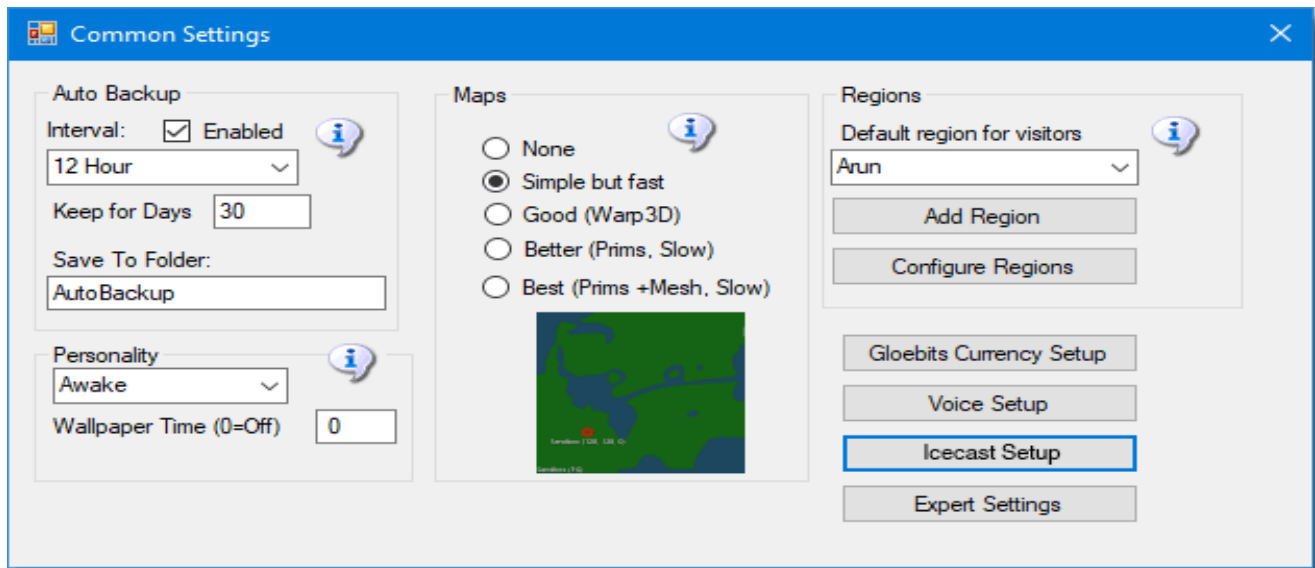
Common Settings

Auto Backup
Interval: Enabled
12 Hour
Keep for Days 30
Save To Folder:
AutoBackup

Personality
Awake
Wallpaper Time (0=Off) 0

Maps
None
Simple but fast
Good (Warp3D)
Better (Prims, Slow)
Best (Prims +Mesh, Slow)

Regions
Default region for visitors
Arun
Add Region
Configure Regions

Gloebits Currency Setup
Voice Setup
Icecast Setup
Expert Settings